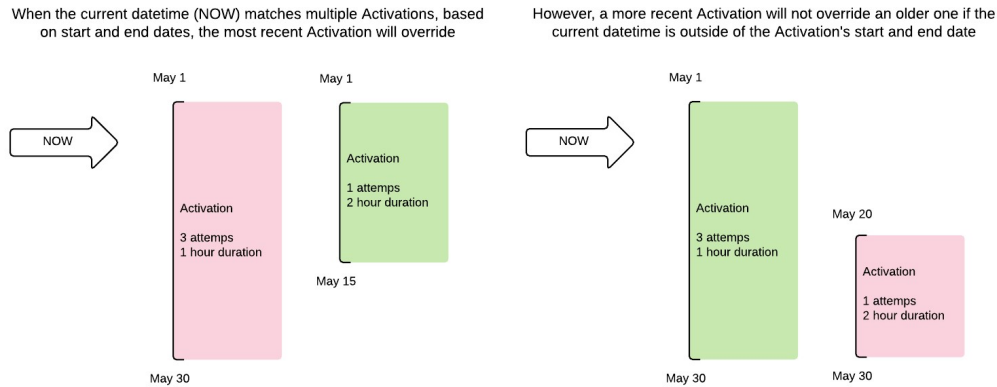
When the current datetime (NOW) matches multiple Activations, based on start and end dates, the most recent Activation will override

May 1

NOW

Activation

3 attemps
1 hour duration

May 30

May 1

Activation

1 attemps
2 hour duration

May 15

However, a more recent Activation will not override an older one if the current datetime is outside of the Activation's start and end date

May 1

NOW

Activation

3 attemps
1 hour duration

May 30

May 20

Activation

1 attemps
2 hour duration

May 30